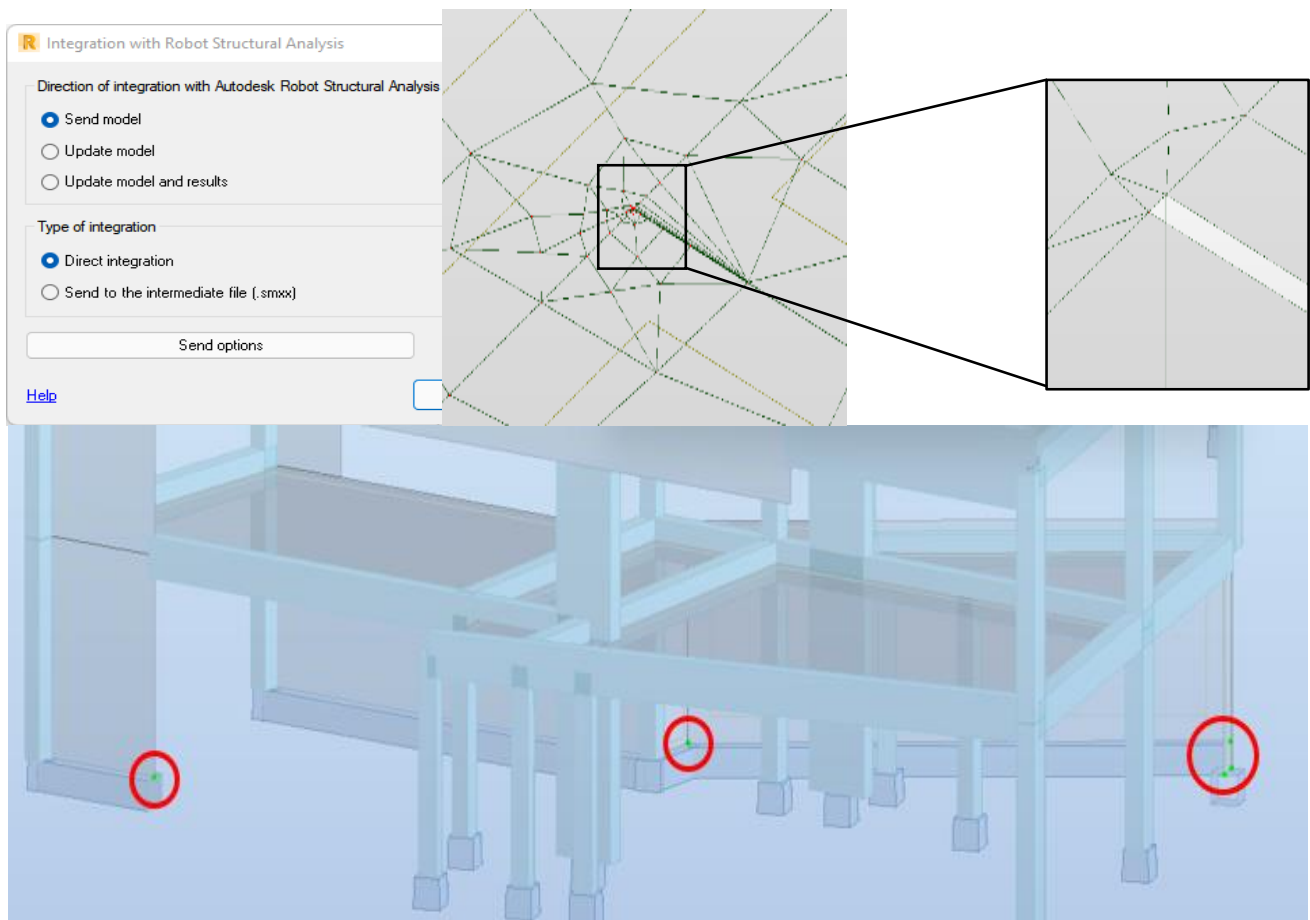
R Integration with Robot Structural Analysis

Direction of integration with Autodesk Robot Structural Analysis

Send model

Update model

Update model and results

Type of integration

Direct integration

Send to the intermediate file (.smxx)

Send options

Help